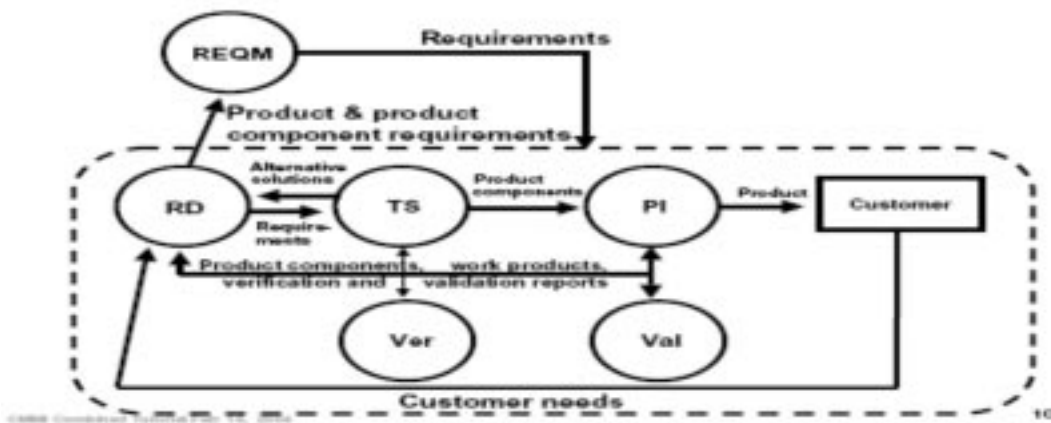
REQM

Requirements

Product & product component requirements

Alternative solutions

RD

Requirements

TS

Product components

PI

Product

Customer

Product components, work products, verification and validation reports

Ver

Val

Customer needs

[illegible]

10